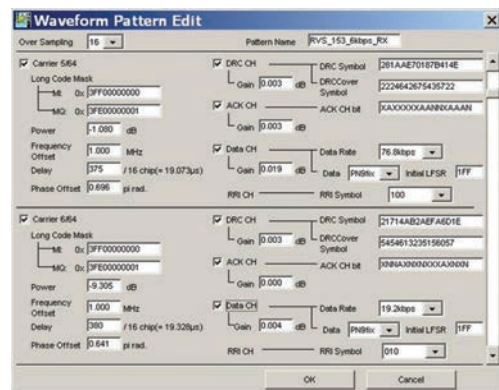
Waveform Pattern Edit

Over Sampling 16

Pattern Name RVS_153_6kbps_RX

Carrier 5/64
Long Code Mask
MI: 0x 3FF00000000
MQ: 0x 3FE00000001
Power -1.080 dB
Frequency Offset 1.000 MHz
Delay 375 /16 chip(=19.073μs)
Phase Offset 0.696 pi rad.

DRC CH
Gain 0.003 dB
DRC Symbol 281AAE70187B414E
DRCCover Symbol 2224642675435722
ACK CH
Gain 0.003 dB
ACK CH bit XAXXXXXXAANNXAAAN
Data CH
Gain 0.019 dB
Data Rate 76.8kbps
Data PN9fix
Initial LFSR 1FF
RRI CH
RRI Symbol 100

Carrier 6/64
Long Code Mask
MI: 0x 3FF00000000
MQ: 0x 3FE00000001
Power -9.305 dB
Frequency Offset 1.000 MHz
Delay 380 /16 chip(=19.328μs)
Phase Offset 0.641 pi rad.

DRC CH
Gain 0.003 dB
DRC Symbol 21714AB2AEFA6D1E
DRCCover Symbol 5454613235156057
ACK CH
Gain 0.000 dB
ACK CH bit XNNAXNNXNXXXAXNXN
Data CH
Gain 0.004 dB
Data Rate 19.2kbps
Data PN9fix
Initial LFSR 1FF
RRI CH
RRI Symbol 010

OK
Cancel